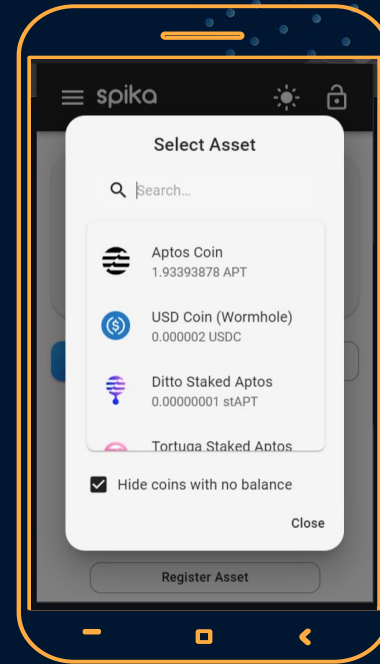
spika

Select Asset

Search...

Aptos Coin
1.93393878 APT

USD Coin (Wormhole)
0.000002 USDC

Ditto Staked Aptos
0.00000001 stAPT

Tortuga Staked Aptos

Hide coins with no balance

Close

Register Asset